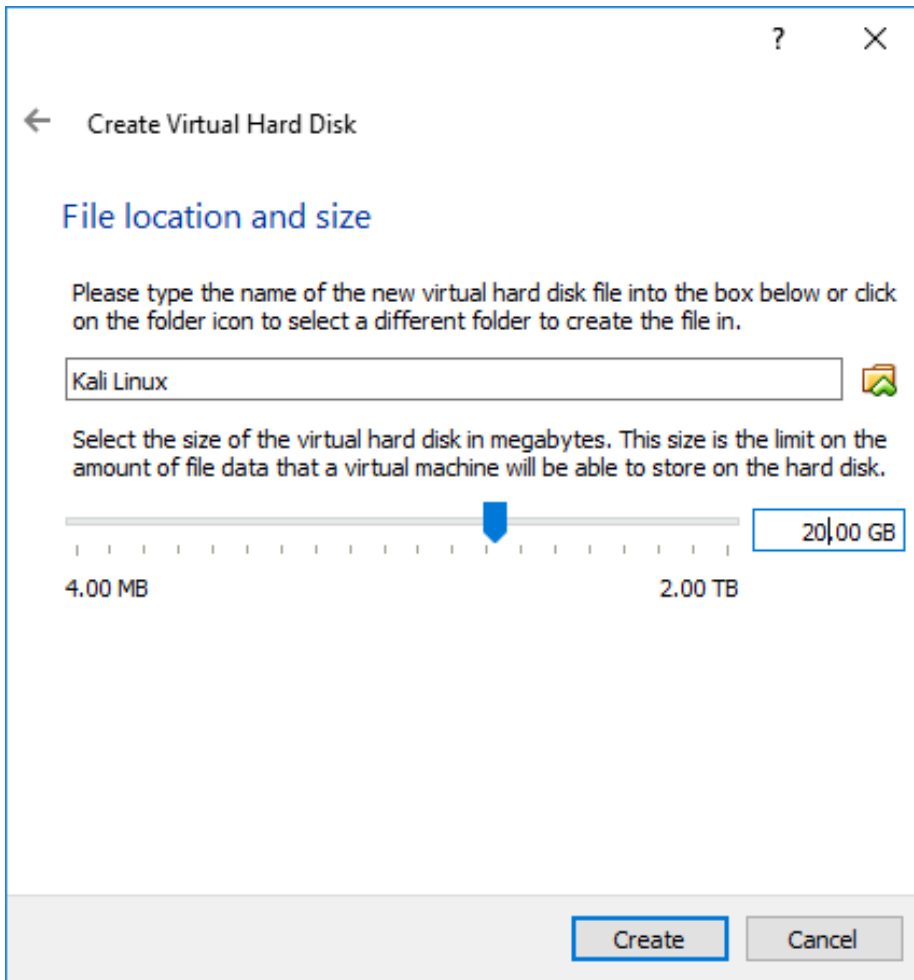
?

Create Virtual Hard Disk

File location and size

Please type the name of the new virtual hard disk file into the box below or click on the folder icon to select a different folder to create the file in.

Kali Linux

Select the size of the virtual hard disk in megabytes. This size is the limit on the amount of file data that a virtual machine will be able to store on the hard disk.

20.00 GB

4.00 MB

2.00 TB

Create

Cancel